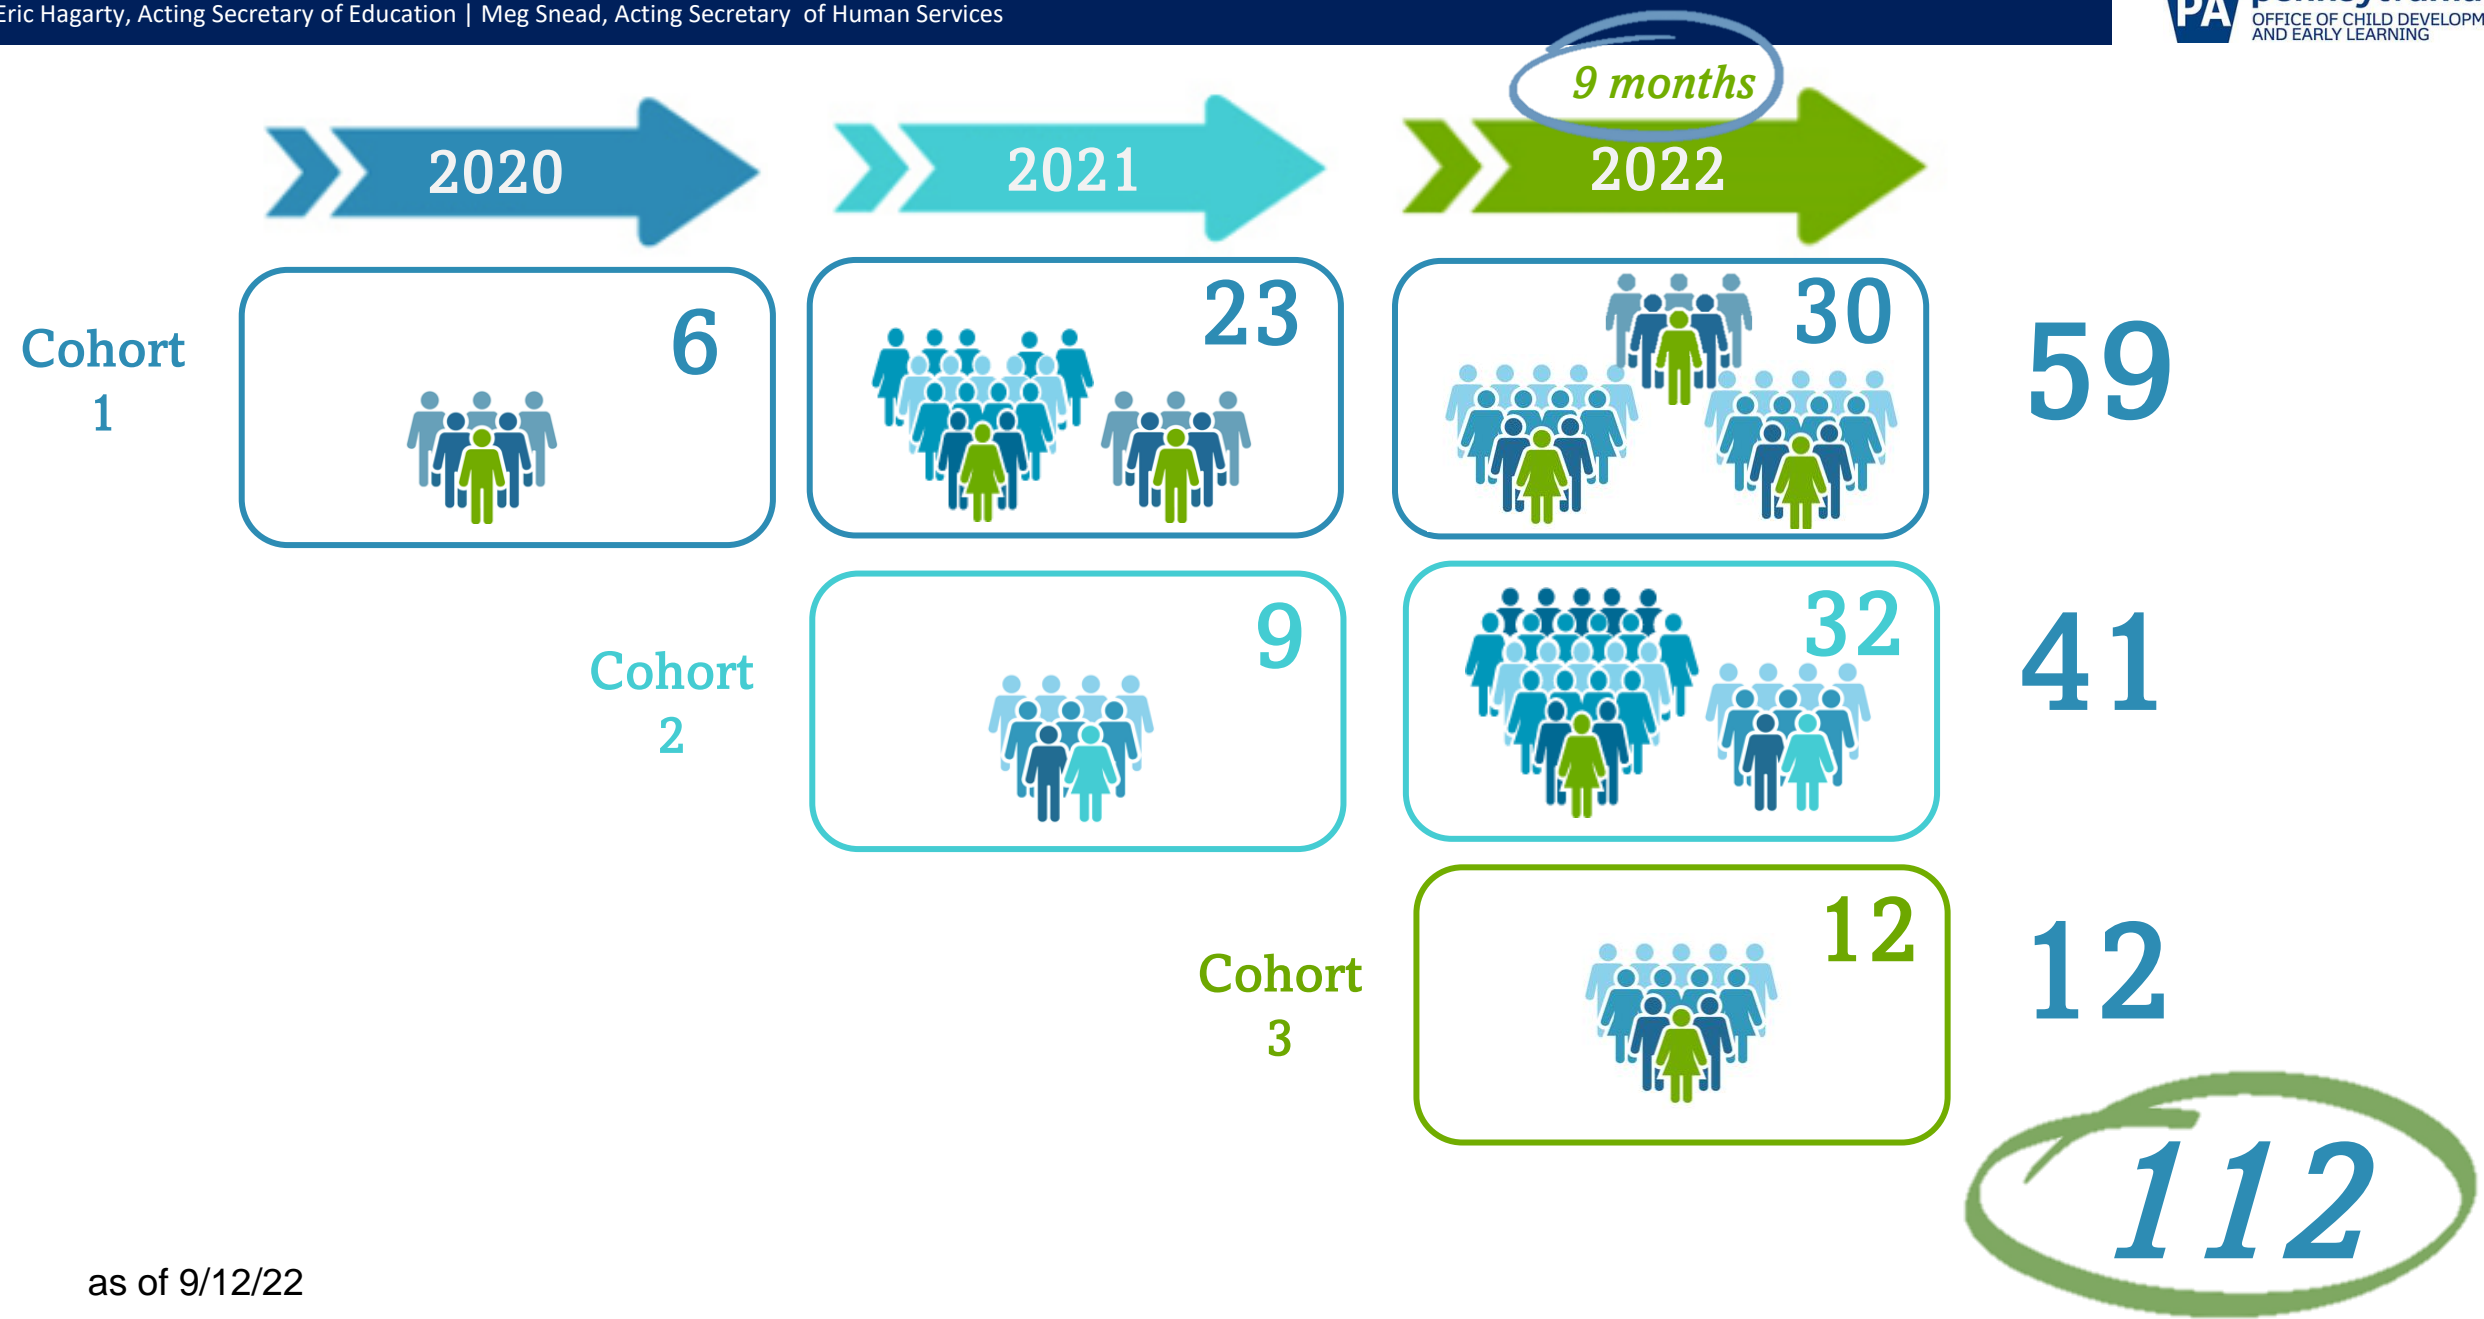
Eric Hagarty, Acting Secretary of Education | Meg Snead, Acting Secretary of Human Services

PA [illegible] OFFICE OF CHILD DEVELOPM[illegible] AND EARLY LEARNING

9 months

2020

2021

2022

Cohort 1

6

23

30

59

Cohort 2

9

32

41

Cohort 3

12

12

112

as of 9/12/22